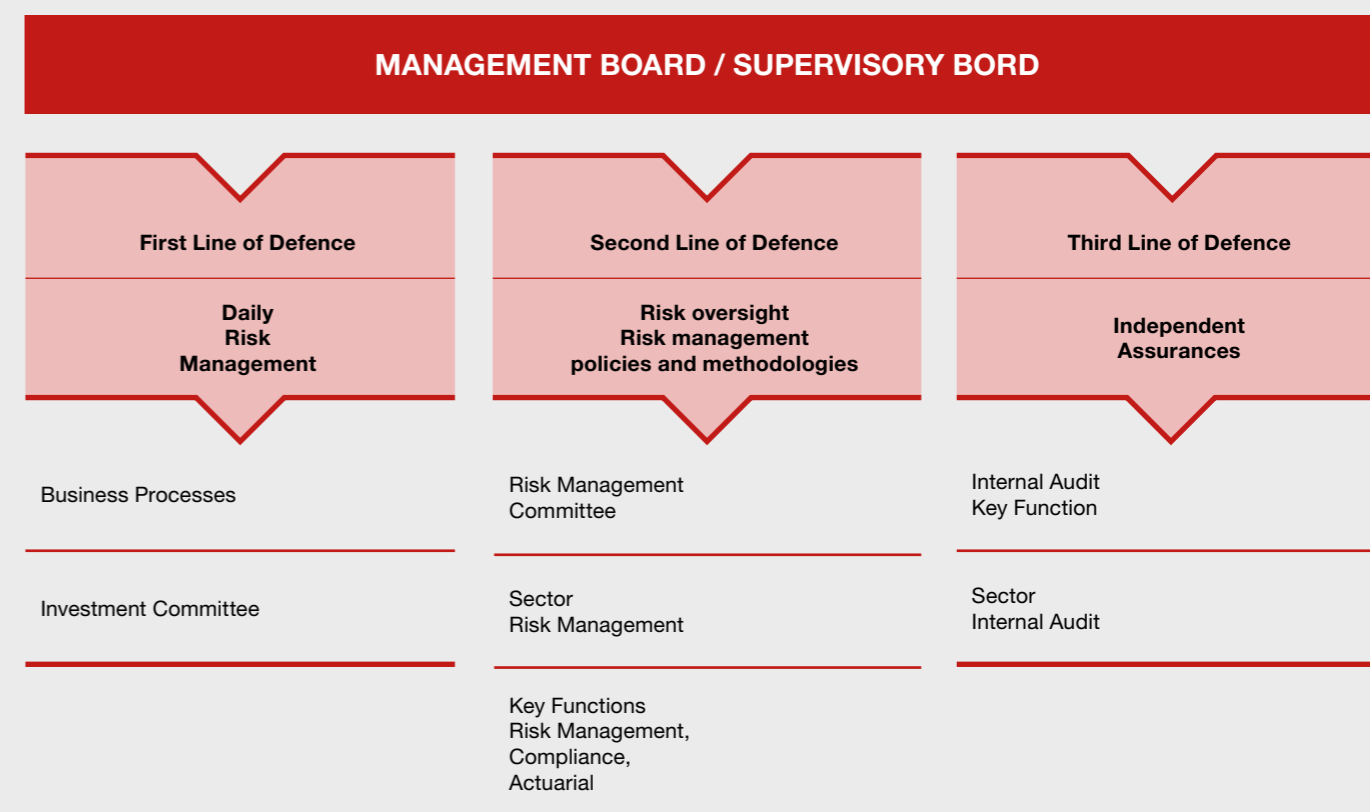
MANAGEMENT BOARD / SUPERVISORY BORD

First Line of Defence

Daily
Risk
Management

Business Processes

Investment Committee

Second Line of Defence

Risk oversight
Risk management
policies and methodologies

Risk Management
Committee

Sector
Risk Management

Key Functions
Risk Management,
Compliance,
Actuarial

Third Line of Defence

Independent
Assurances

Internal Audit
Key Function

Sector
Internal Audit